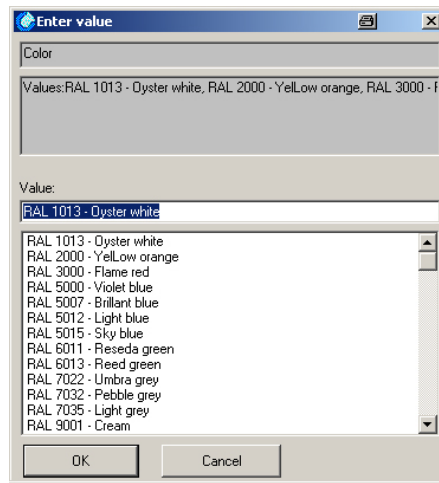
Enter value

Color

Values:RAL 1013 - Oyster white, RAL 2000 - YelLow orange, RAL 3000 - F

Value:

RAL 1013 - Oyster white

RAL 1013 - Oyster white
RAL 2000 - YelLow orange
RAL 3000 - Flame red
RAL 5000 - Violet blue
RAL 5007 - Brillant blue
RAL 5012 - Light blue
RAL 5015 - Sky blue
RAL 6011 - Reseda green
RAL 6013 - Reed green
RAL 7022 - Umbra grey
RAL 7032 - Pebble grey
RAL 7035 - Light grey
RAL 9001 - Cream

OK

Cancel